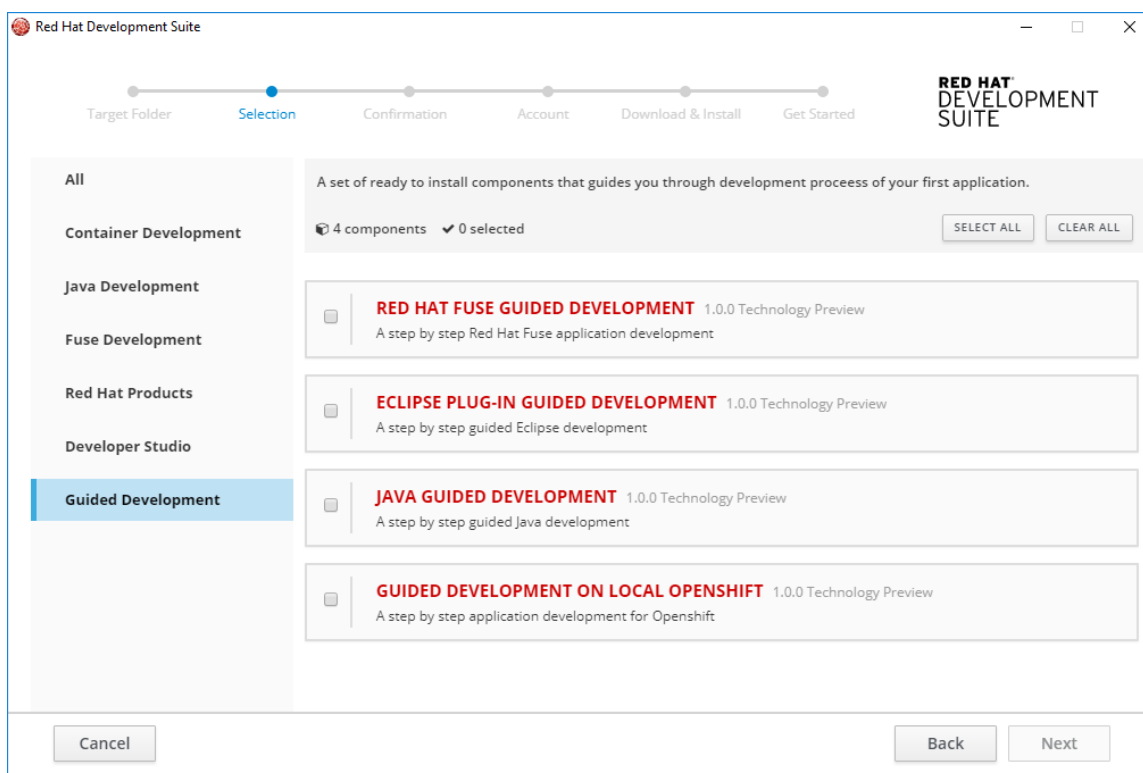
Red Hat Development Suite

Target Folder Selection Confirmation Account Download & Install Get Started

RED HAT DEVELOPMENT SUITE

All

Container Development

Java Development

Fuse Development

Red Hat Products

Developer Studio

Guided Development

A set of ready to install components that guides you through development proceess of your first application.

4 components ✔ 0 selected

SELECT ALL CLEAR ALL

RED HAT FUSE GUIDED DEVELOPMENT 1.0.0 Technology Preview
A step by step Red Hat Fuse application development

ECLIPSE PLUG-IN GUIDED DEVELOPMENT 1.0.0 Technology Preview
A step by step guided Eclipse development

JAVA GUIDED DEVELOPMENT 1.0.0 Technology Preview
A step by step guided Java development

GUIDED DEVELOPMENT ON LOCAL OPENSHIFT 1.0.0 Technology Preview
A step by step application development for Openshift

Cancel

Back Next